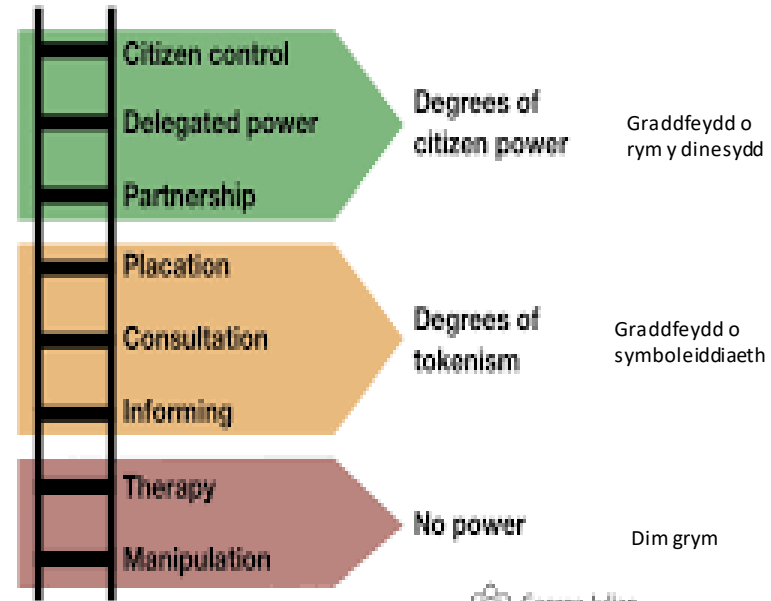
Citizen control
Delegated power
Partnership

Degrees of citizen power

Graddfeydd o rym y dinesydd

Placation
Consultation
Informing

Degrees of tokenism

Graddfeydd o symboleiddiaeth

Therapy
Manipulation

No power

Dim grym

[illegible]